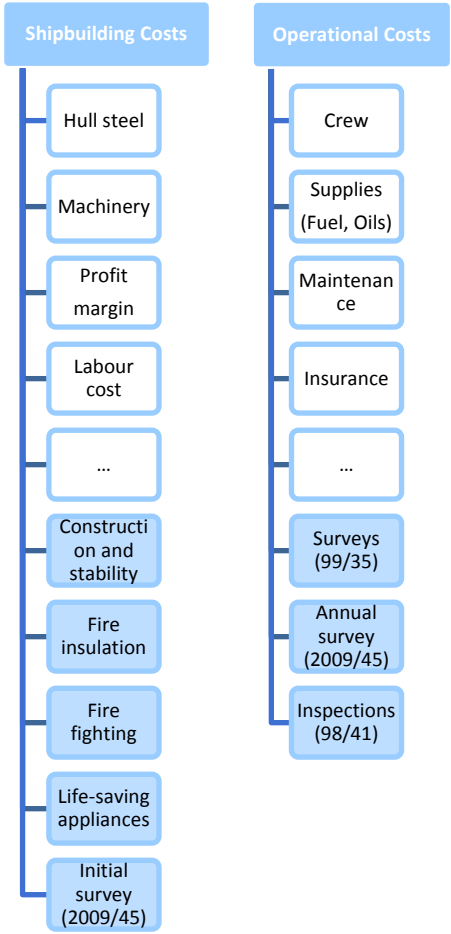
Shipbuilding Costs

Hull steel

Machinery

Profit margin

Labour cost

…

Construction and stability

Fire insulation

Fire fighting

Life-saving appliances

Initial survey (2009/45)

Operational Costs

Crew

Supplies (Fuel, Oils)

Maintenance

Insurance

…

Surveys (99/35)

Annual survey (2009/45)

Inspections (98/41)